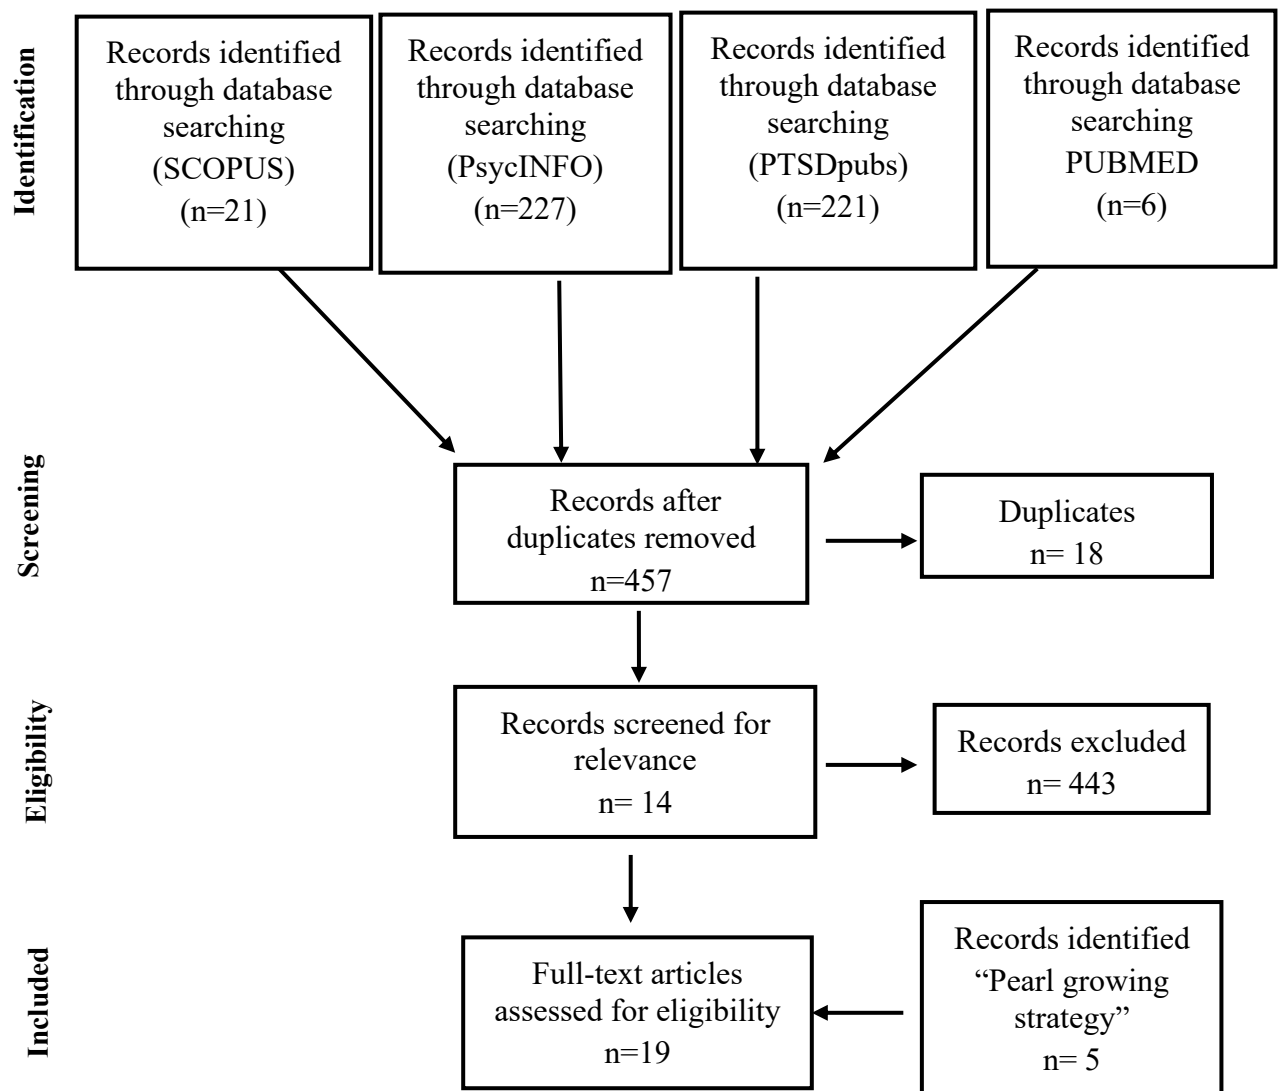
Identification

Records identified through database searching (SCOPUS) (n=21)

Records identified through database searching (PsycINFO) (n=227)

Records identified through database searching (PTSDpubs) (n=221)

Records identified through database searching PUBMED (n=6)

Screening

Records after duplicates removed n=457

Duplicates n= 18

Eligibility

Records screened for relevance n= 14

Records excluded n= 443

Included

Full-text articles assessed for eligibility n=19

Records identified "Pearl growing strategy" n= 5